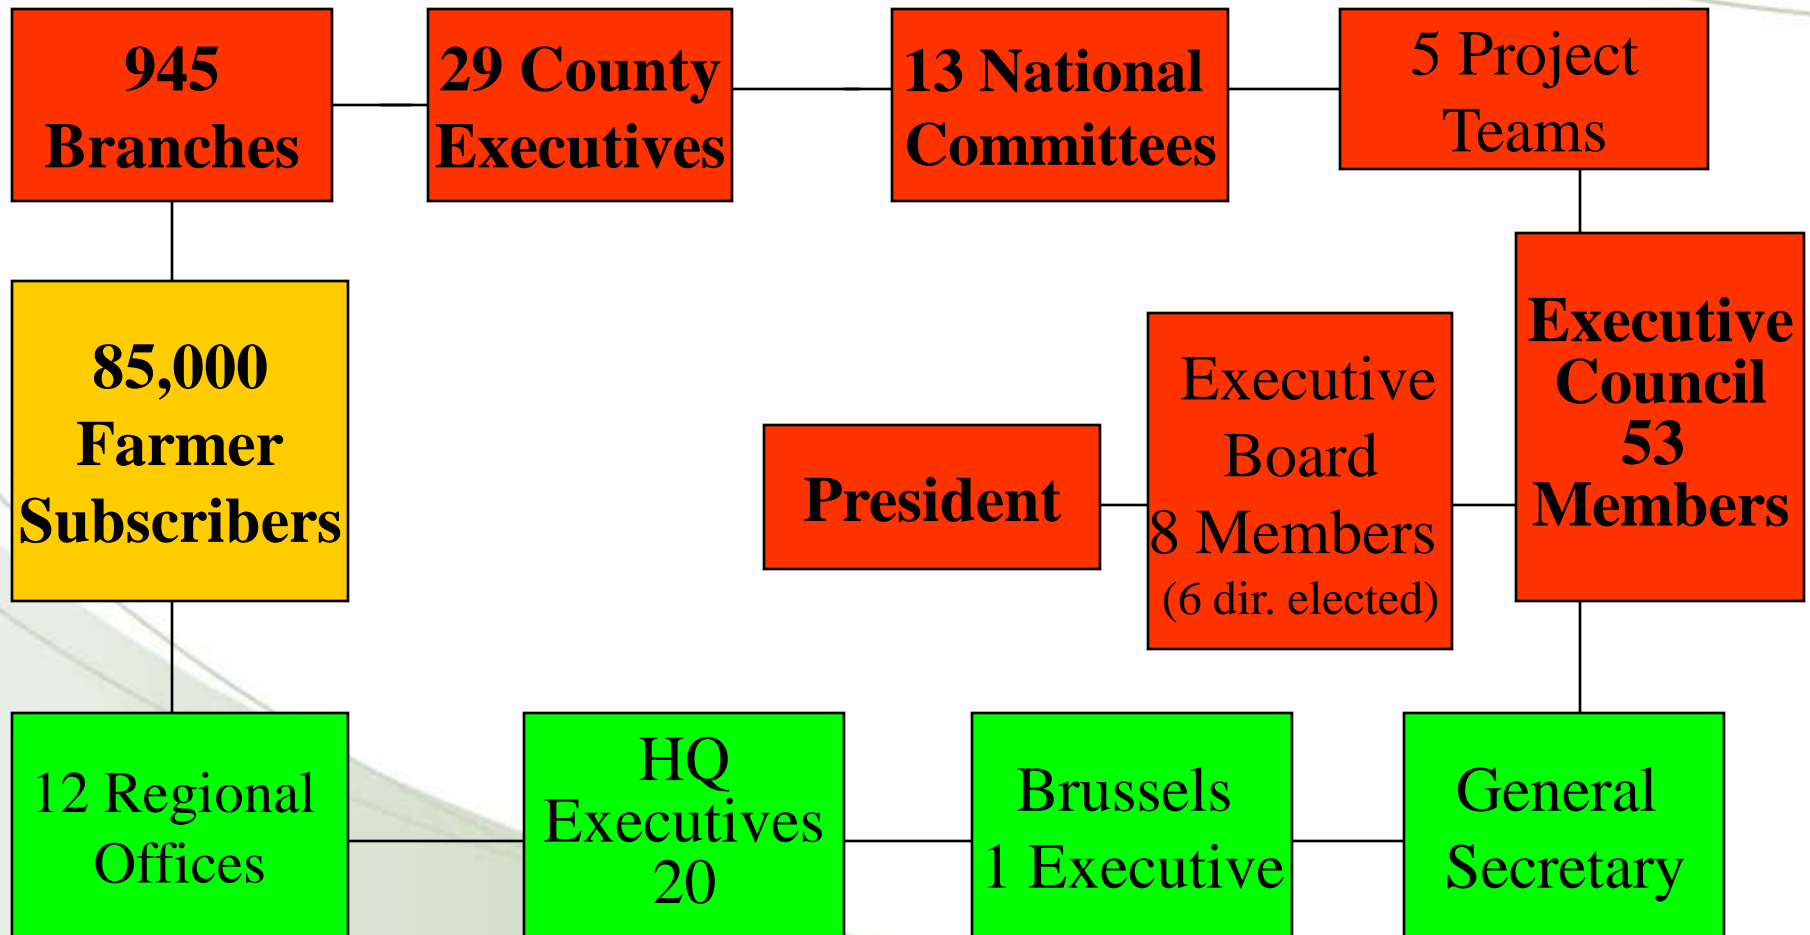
945 Branches

29 County Executives

13 National Committees

5 Project Teams

85,000 Farmer Subscribers

Executive Council 53 Members

President

Executive Board 8 Members (6 dir. elected)

12 Regional Offices

HQ Executives 20

Brussels 1 Executive

General Secretary